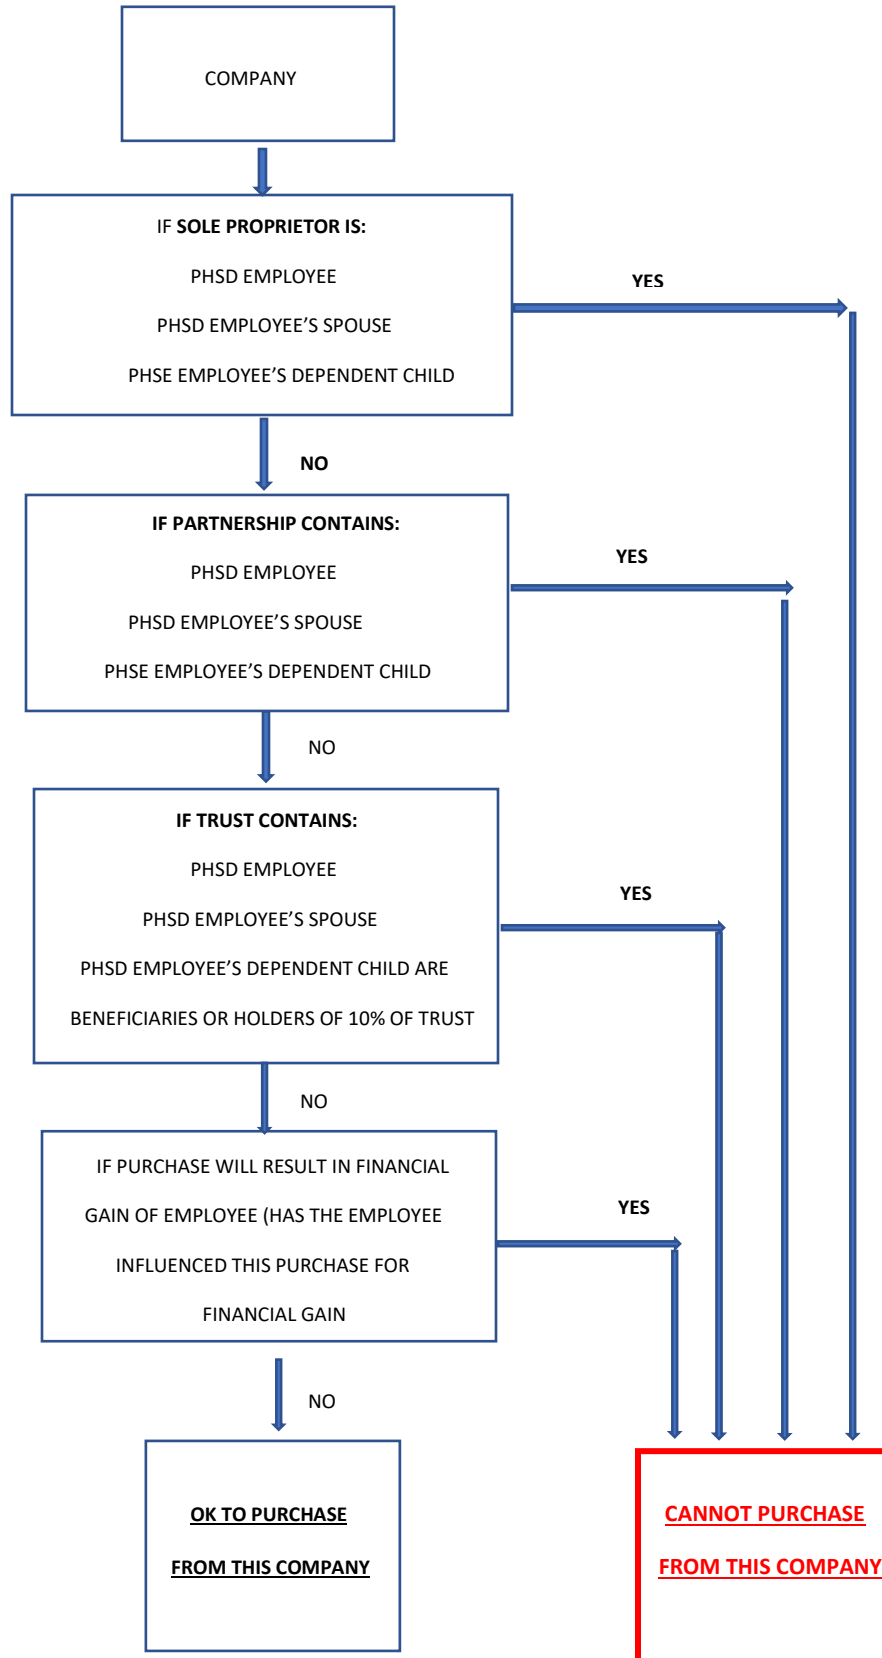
COMPANY

IF SOLE PROPRIETOR IS:

PHSD EMPLOYEE

PHSD EMPLOYEE'S SPOUSE

PHSE EMPLOYEE'S DEPENDENT CHILD

YES

NO

IF PARTNERSHIP CONTAINS:

PHSD EMPLOYEE

PHSD EMPLOYEE'S SPOUSE

PHSE EMPLOYEE'S DEPENDENT CHILD

YES

NO

IF TRUST CONTAINS:

PHSD EMPLOYEE

PHSD EMPLOYEE'S SPOUSE

PHSD EMPLOYEE'S DEPENDENT CHILD ARE

BENEFICIARIES OR HOLDERS OF 10% OF TRUST

YES

NO

IF PURCHASE WILL RESULT IN FINANCIAL

GAIN OF EMPLOYEE (HAS THE EMPLOYEE

INFLUENCED THIS PURCHASE FOR

FINANCIAL GAIN

YES

NO

OK TO PURCHASE

FROM THIS COMPANY

CANNOT PURCHASE

FROM THIS COMPANY